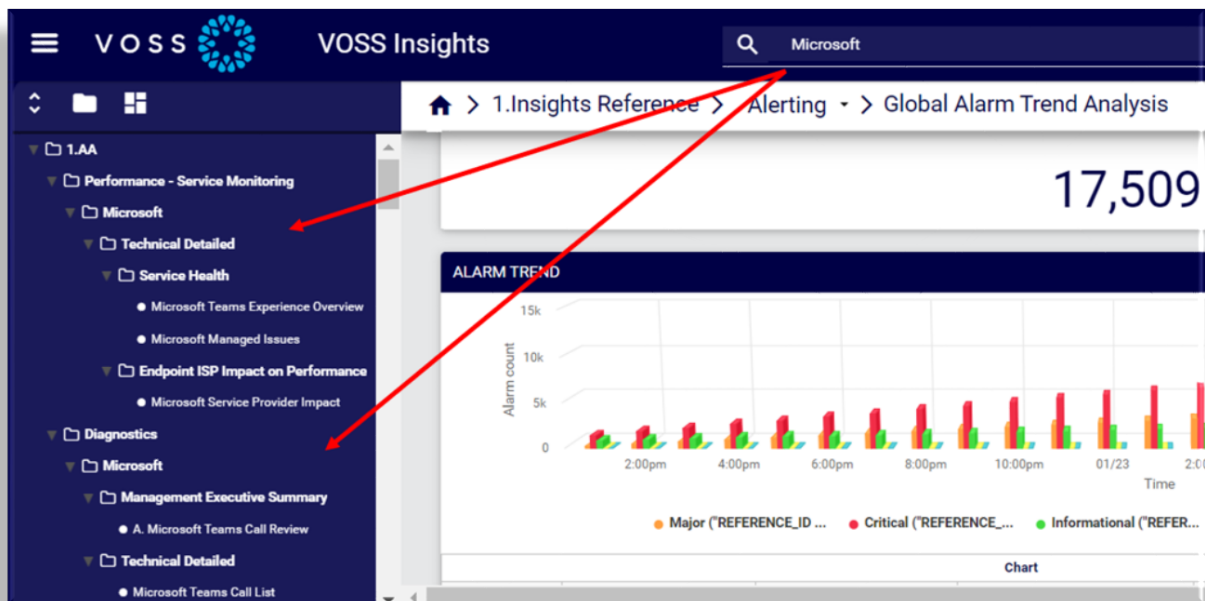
VOSS

VOSS Insights

Microsoft

1.AA
Performance - Service Monitoring
Microsoft
Technical Detailed
Service Health
Microsoft Teams Experience Overview
Microsoft Managed Issues
Endpoint ISP Impact on Performance
Microsoft Service Provider Impact
Diagnostics
Microsoft
Management Executive Summary
A. Microsoft Teams Call Review
Technical Detailed
Microsoft Teams Call List

1.Insights Reference > Alerting > Global Alarm Trend Analysis

17,509

ALARM TREND

15k
10k
5k
0
Alarm count

2:00pm
4:00pm
6:00pm
8:00pm
10:00pm
01/23
2:0
Time

Major ("REFERENCE_ID ...
Critical ("REFERENCE_...
Informational ("REFER...

Chart